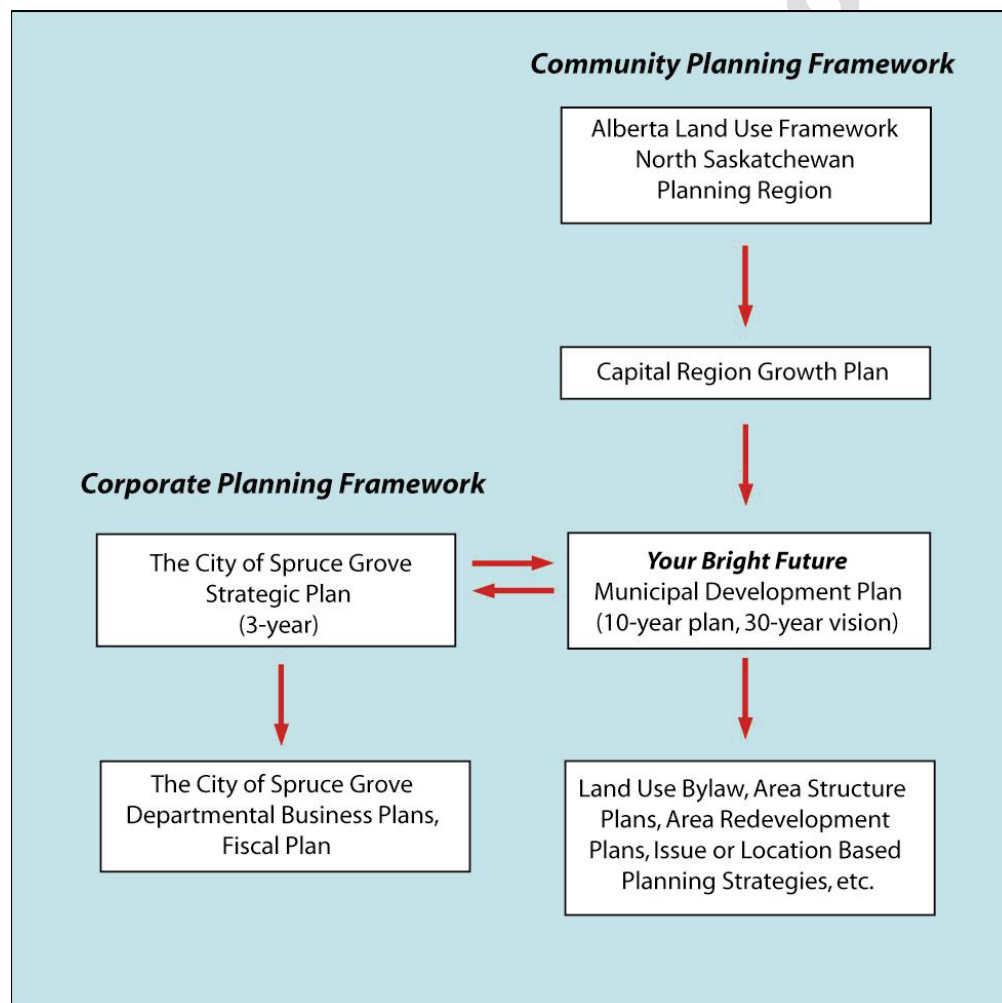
Community Planning Framework

Alberta Land Use Framework
North Saskatchewan
Planning Region

Capital Region Growth Plan

Corporate Planning Framework

The City of Spruce Grove
Strategic Plan
(3-year)

Your Bright Future
Municipal Development Plan
(10-year plan, 30-year vision)

The City of Spruce Grove
Departmental Business Plans,
Fiscal Plan

Land Use Bylaw, Area Structure Plans, Area Redevelopment Plans, Issue or Location Based Planning Strategies, etc.